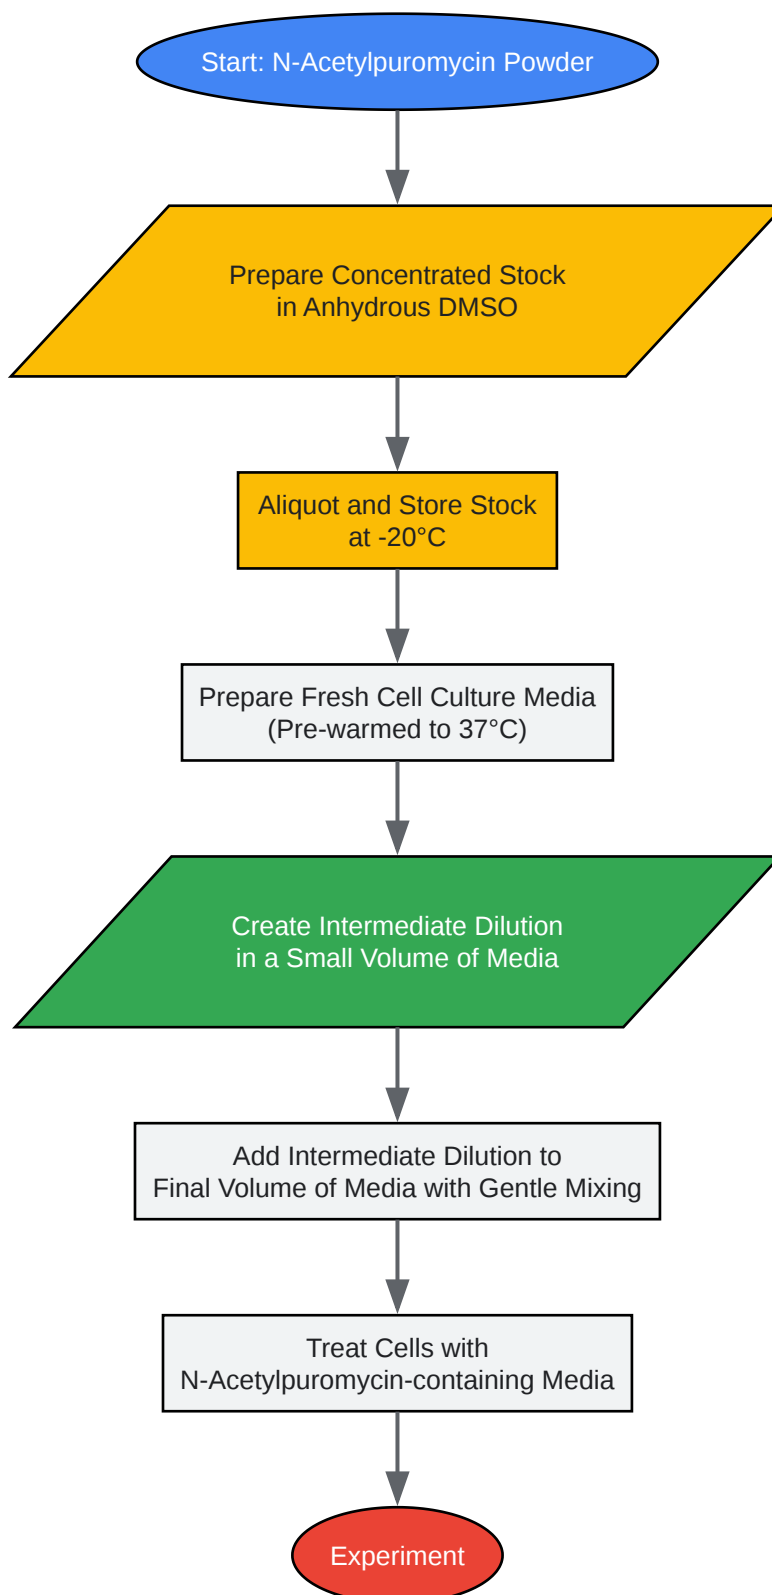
Start: N-Acetylpuromycin Powder

Prepare Concentrated Stock in Anhydrous DMSO

Aliquot and Store Stock at -20°C

Prepare Fresh Cell Culture Media (Pre-warmed to 37°C)

Create Intermediate Dilution in a Small Volume of Media

Add Intermediate Dilution to Final Volume of Media with Gentle Mixing

Treat Cells with N-Acetylpuromycin-containing Media

Experiment